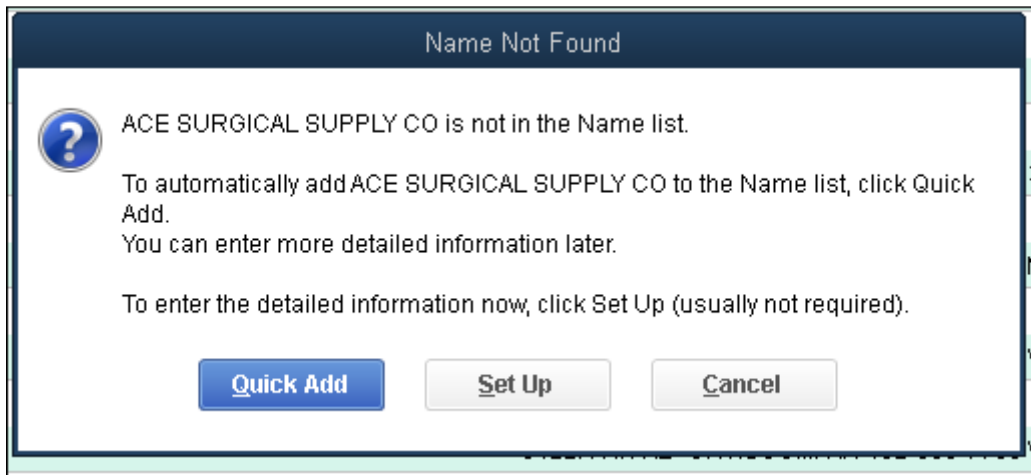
Name Not Found

ACE SURGICAL SUPPLY CO is not in the Name list.

To automatically add ACE SURGICAL SUPPLY CO to the Name list, click Quick Add.
You can enter more detailed information later.

To enter the detailed information now, click Set Up (usually not required).

Quick Add
Set Up
Cancel